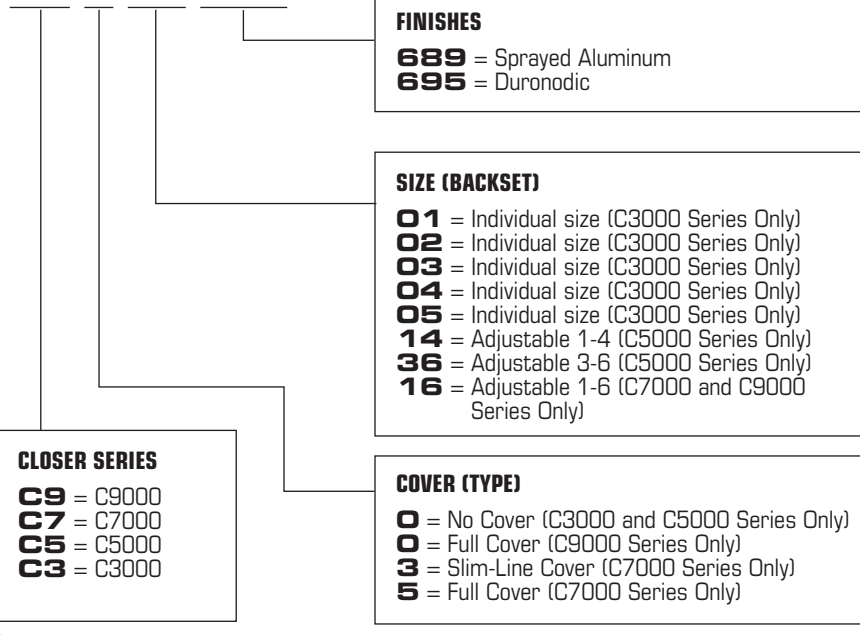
FINISHES

**689** = Sprayed Aluminum
**695** = Duronodic

SIZE (BACKSET)

**01** = Individual size (C3000 Series Only)
**02** = Individual size (C3000 Series Only)
**03** = Individual size (C3000 Series Only)
**04** = Individual size (C3000 Series Only)
**05** = Individual size (C3000 Series Only)
**14** = Adjustable 1-4 (C5000 Series Only)
**36** = Adjustable 3-6 (C5000 Series Only)
**16** = Adjustable 1-6 (C7000 and C9000 Series Only)

CLOSER SERIES

**C9** = C9000
**C7** = C7000
**C5** = C5000
**C3** = C3000

COVER (TYPE)

**0** = No Cover (C3000 and C5000 Series Only)
**0** = Full Cover (C9000 Series Only)
**3** = Slim-Line Cover (C7000 Series Only)
**5** = Full Cover (C7000 Series Only)